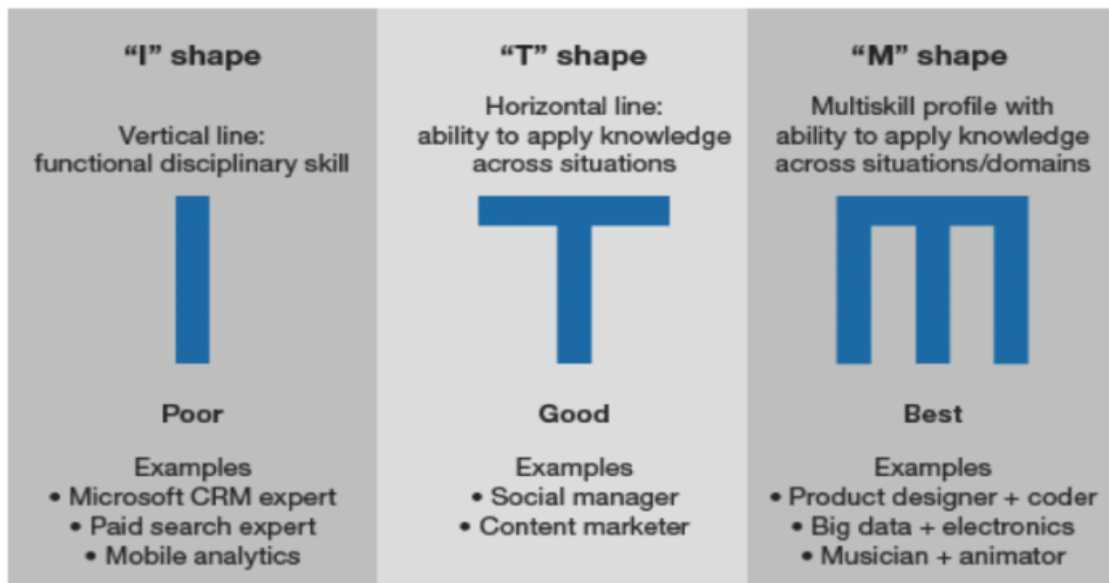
"I" shape

Vertical line: functional disciplinary skill

Poor

Examples
• Microsoft CRM expert
• Paid search expert
• Mobile analytics

"T" shape

Horizontal line: ability to apply knowledge across situations

Good

Examples
• Social manager
• Content marketer

"M" shape

Multiskill profile with ability to apply knowledge across situations/domains

Best

Examples
• Product designer + coder
• Big data + electronics
• Musician + animator